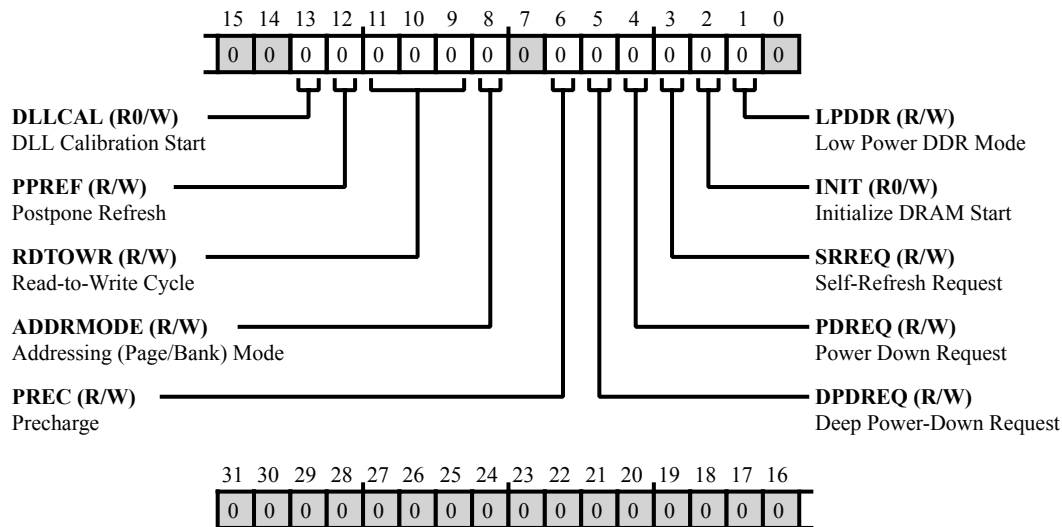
15 14 13 12 11 10 9 8 7 6 5 4 3 2 1 0

| 0 | 0 | 0 | 0 | 0 | 0 | 0 | 0 | 0 | 0 | 0 | 0 | 0 | 0 | 0 | 0 |
|---|---|---|---|---|---|---|---|---|---|---|---|---|---|---|---|

**DLLCAL (R0/W)**
DLL Calibration Start

**PPREF (R/W)**
Postpone Refresh

**RDTOWR (R/W)**
Read-to-Write Cycle

**ADDRMODE (R/W)**
Addressing (Page/Bank) Mode

**PREC (R/W)**
Precharge

**LPDDR (R/W)**
Low Power DDR Mode

**INIT (R0/W)**
Initialize DRAM Start

**SRREQ (R/W)**
Self-Refresh Request

**PDREQ (R/W)**
Power Down Request

**DPDREQ (R/W)**
Deep Power-Down Request

31 30 29 28 27 26 25 24 23 22 21 20 19 18 17 16

| 0 | 0 | 0 | 0 | 0 | 0 | 0 | 0 | 0 | 0 | 0 | 0 | 0 | 0 | 0 | 0 |
|---|---|---|---|---|---|---|---|---|---|---|---|---|---|---|---|